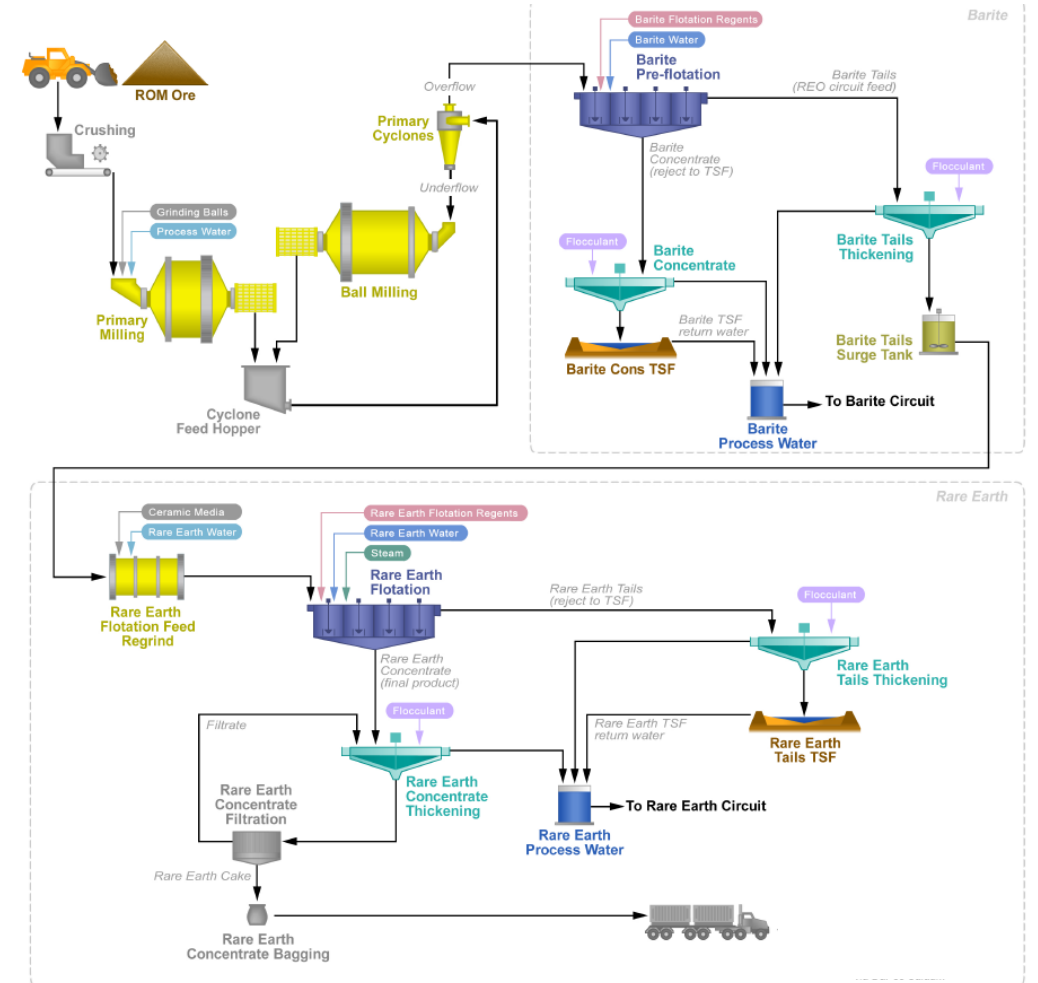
Barite

ROM Ore

Crushing

Grinding Balls

Process Water

Primary Milling

Ball Milling

Overflow

Primary Cyclones

Underflow

Cyclone Feed Hopper

Barite Flotation Regents

Barite Water

Barite Pre-flotation

Barite Tails (REO circuit feed)

Barite Concentrate (reject to TSF)

Flocculant

Barite Tails Thickening

Flocculant

Barite Concentrate

Barite TSF return water

Barite Cons TSF

Barite Tails Surge Tank

Barite Process Water

To Barite Circuit

Rare Earth

Ceramic Media

Rare Earth Water

Rare Earth Flotation Feed Regrind

Rare Earth Flotation Regents

Rare Earth Water

Steam

Rare Earth Flotation

Rare Earth Tails (reject to TSF)

Flocculant

Rare Earth Tails Thickening

Rare Earth Concentrate (final product)

Filtrate

Flocculant

Rare Earth TSF return water

Rare Earth Tails TSF

Rare Earth Concentrate Thickening

Rare Earth Concentrate Filtration

To Rare Earth Circuit

Rare Earth Process Water

Rare Earth Cake

Rare Earth Concentrate Bagging